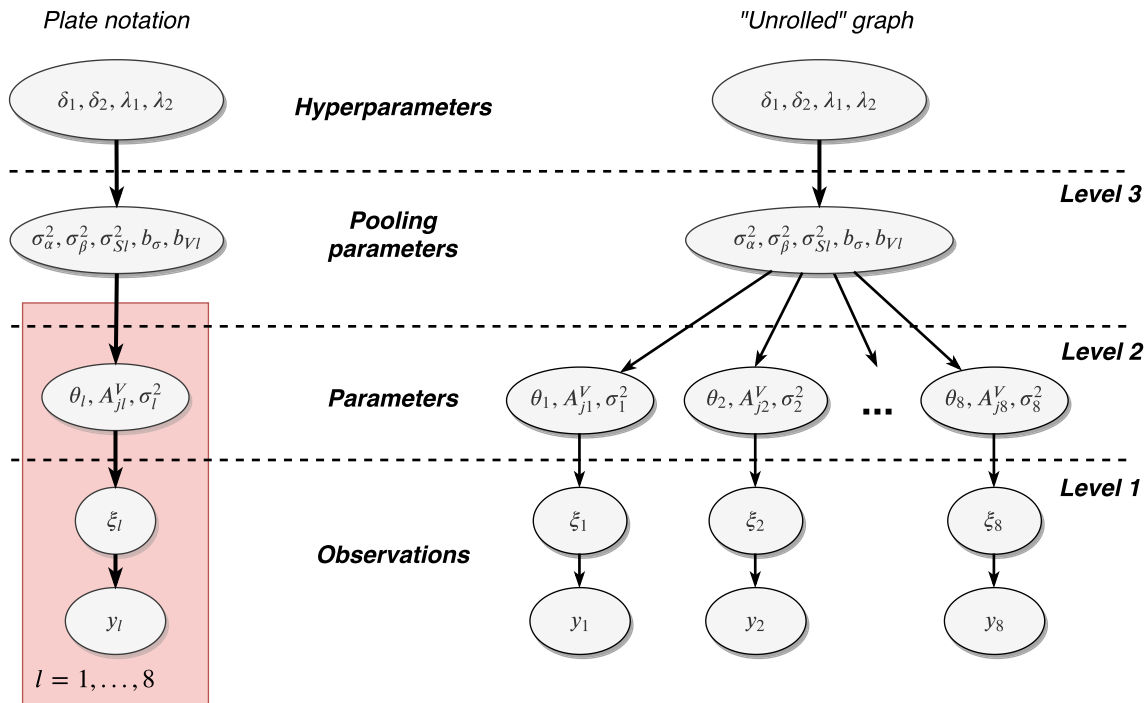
Plate notation

"Unrolled" graph

$\delta_1, \delta_2, \lambda_1, \lambda_2$

Hyperparameters

$\delta_1, \delta_2, \lambda_1, \lambda_2$

Level 3

$\sigma_\alpha^2, \sigma_\beta^2, \sigma_{Sl}^2, b_\sigma, b_{Vl}$

Pooling parameters

$\sigma_\alpha^2, \sigma_\beta^2, \sigma_{Sl}^2, b_\sigma, b_{Vl}$

Level 2

$\theta_l, A_{jl}^V, \sigma_l^2$

Parameters

$\theta_1, A_{j1}^V, \sigma_1^2$

$\theta_2, A_{j2}^V, \sigma_2^2$

...

$\theta_8, A_{j8}^V, \sigma_8^2$

Level 1

$\xi_l$

Observations

$\xi_1$

$\xi_2$

$\xi_8$

$y_l$

$y_1$

$y_2$

$y_8$

$l = 1, \ldots, 8$